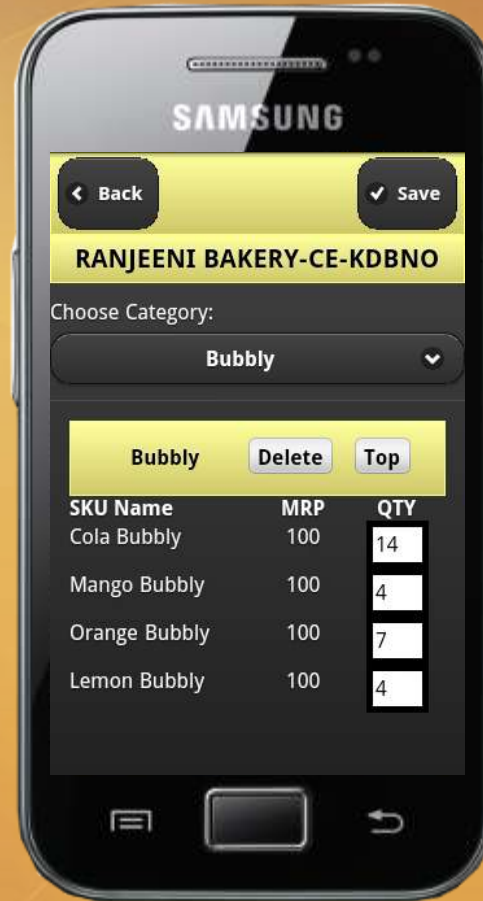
SAMSUNG

Back

Save

RANJEENI BAKERY-CE-KDBNO

Choose Category:

Bubbly

Bubbly Delete Top

| SKU Name | MRP | QTY |
|---|---|---|
| Cola Bubbly | 100 | 14 |
| Mango Bubbly | 100 | 4 |
| Orange Bubbly | 100 | 7 |
| Lemon Bubbly | 100 | 4 |